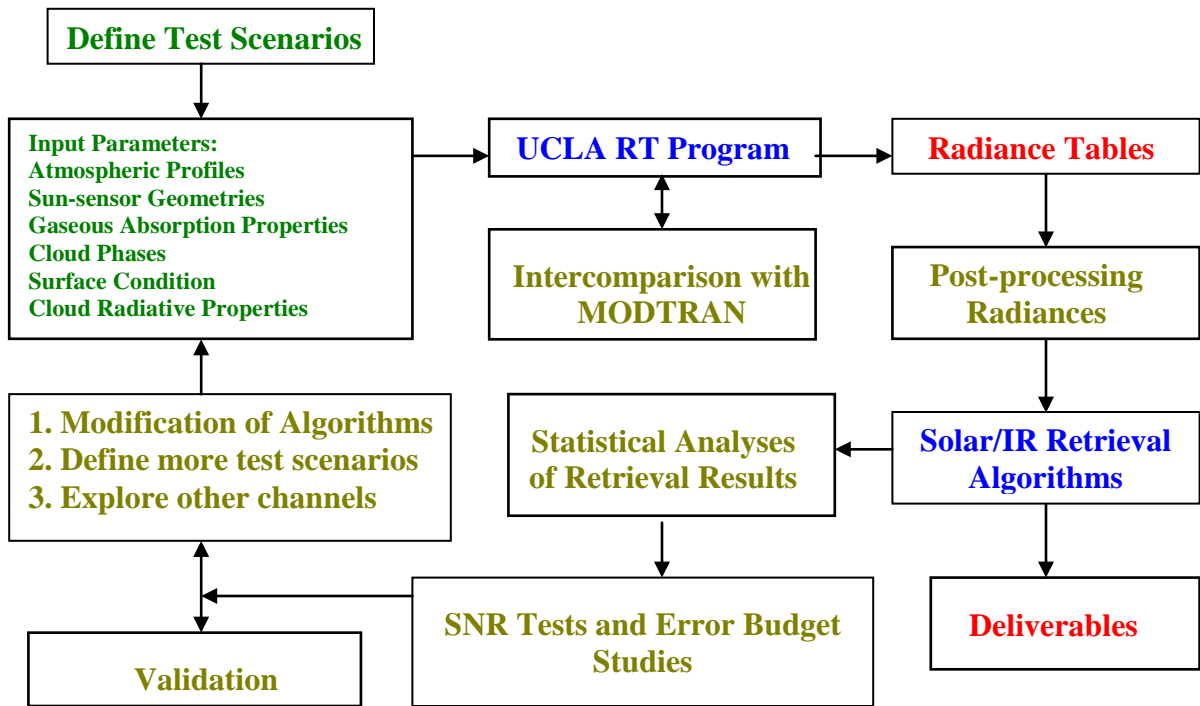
Define Test Scenarios

Input Parameters:
Atmospheric Profiles
Sun-sensor Geometries
Gaseous Absorption Properties
Cloud Phases
Surface Condition
Cloud Radiative Properties

UCLA RT Program

Radiance Tables

Intercomparison with MODTRAN

Post-processing Radiances

1. Modification of Algorithms
2. Define more test scenarios
3. Explore other channels

Statistical Analyses of Retrieval Results

Solar/IR Retrieval Algorithms

SNR Tests and Error Budget Studies

Deliverables

Validation